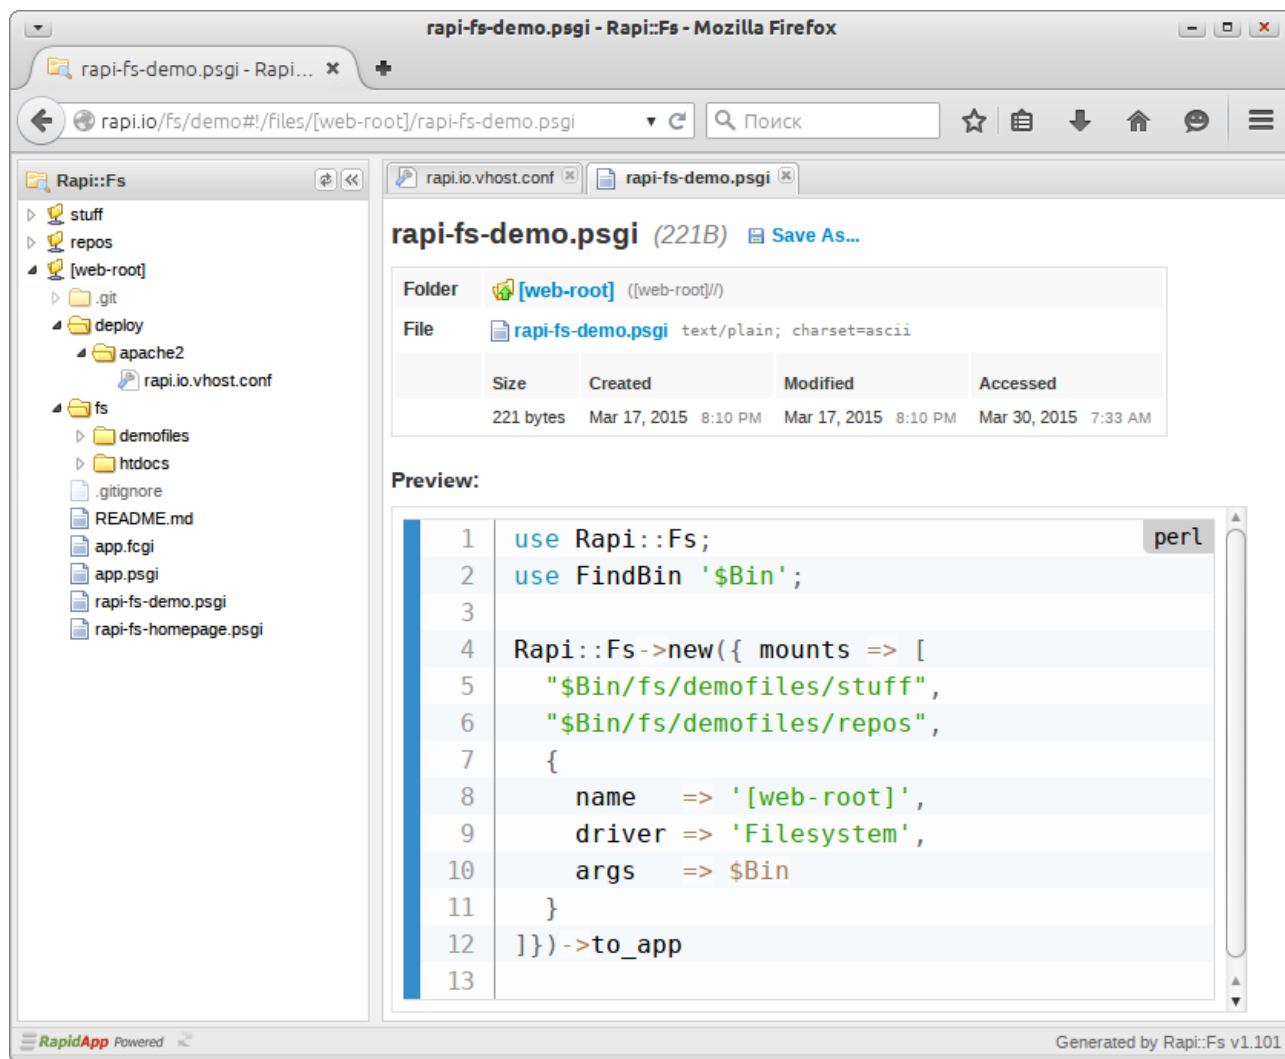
rapi-fs-demo.psgi - Rapi::Fs - Mozilla Firefox

rapi-fs-demo.psgi - Rapi... ✕

rapi.io/fs/demo#!/files/[web-root]/rapi-fs-demo.psgi

Поиск

Rapi::Fs

stuff
repos
[web-root]
.git
deploy
apache2
rapi.io.vhost.conf
fs
demofiles
htdocs
.gitignore
README.md
app.fcgi
app.psgi
rapi-fs-demo.psgi
rapi-fs-homepage.psgi

rapi.io.vhost.conf
rapi-fs-demo.psgi

rapi-fs-demo.psgi (221B) Save As...

Folder [web-root] ([web-root]//)
File rapi-fs-demo.psgi text/plain; charset=ascii

| Size | Created | Modified | Accessed |
|---|---|---|---|
| 221 bytes | Mar 17, 2015 8:10 PM | Mar 17, 2015 8:10 PM | Mar 30, 2015 7:33 AM |

Preview:

perl

1 use Rapi::Fs;
2 use FindBin '$Bin';
3
4 Rapi::Fs->new({ mounts => [
5 "$Bin/fs/demofiles/stuff",
6 "$Bin/fs/demofiles/repos",
7 {
8 name => '[web-root]',
9 driver => 'Filesystem',
10 args => $Bin
11 }
12 ]})->to_app
13

RapidApp Powered

Generated by Rapi::Fs v1.101